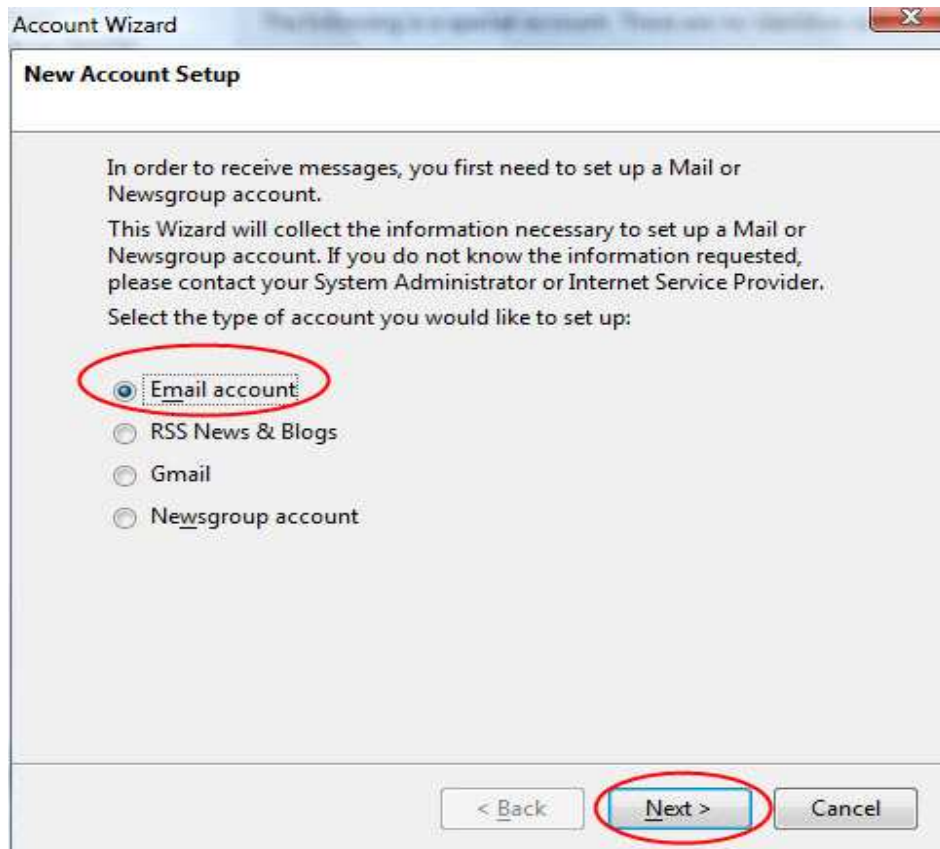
Account Wizard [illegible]

New Account Setup

In order to receive messages, you first need to set up a Mail or Newsgroup account.

This Wizard will collect the information necessary to set up a Mail or Newsgroup account. If you do not know the information requested, please contact your System Administrator or Internet Service Provider.

Select the type of account you would like to set up:

Email account

RSS News & Blogs

Gmail

Newsgroup account

< Back

Next >

Cancel